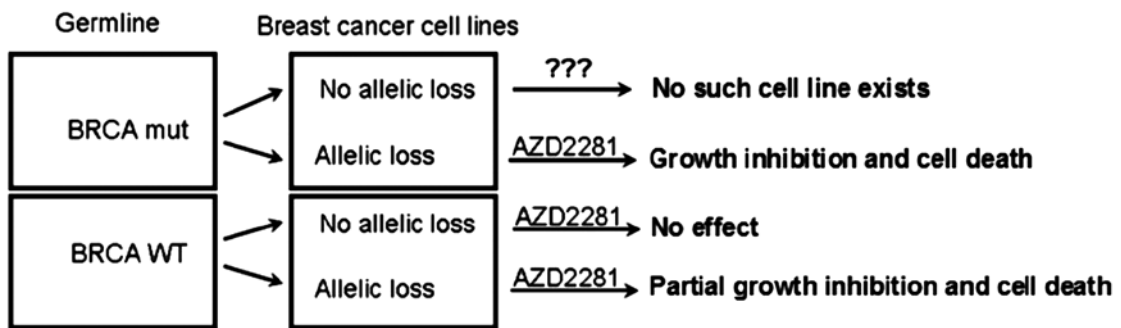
Germline

Breast cancer cell lines

BRCA mut

No allelic loss

??? No such cell line exists

Allelic loss

AZD2281 Growth inhibition and cell death

BRCA WT

No allelic loss

AZD2281 No effect

Allelic loss

AZD2281 Partial growth inhibition and cell death